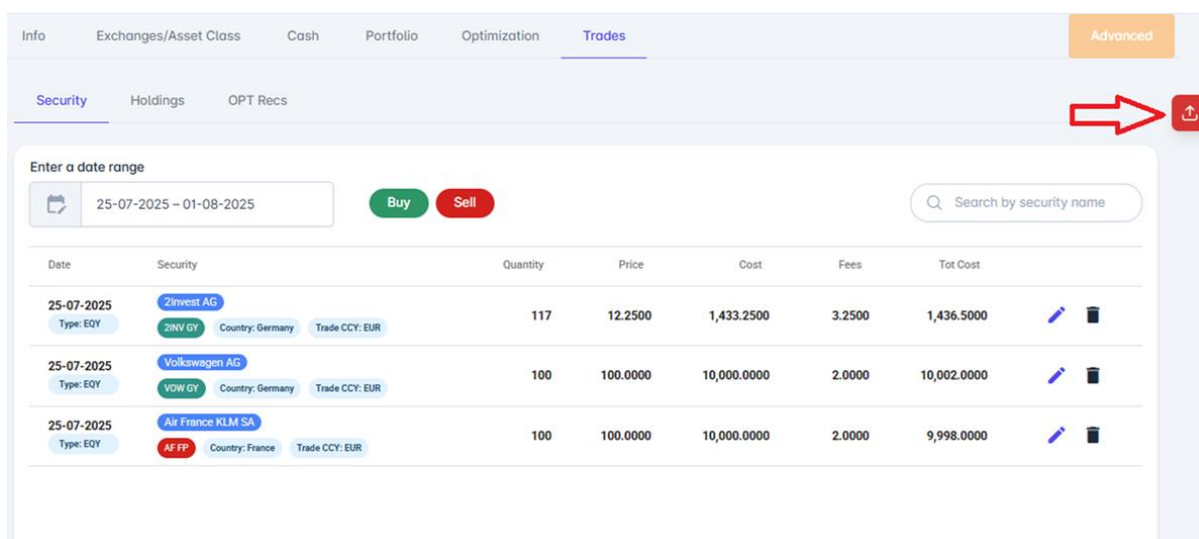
Info Exchanges/Asset Class Cash Portfolio Optimization Trades

Advanced

Security Holdings OPT Recs

Enter a date range

25-07-2025 – 01-08-2025

Buy Sell

Search by security name

| Date | Security | Quantity | Price | Cost | Fees | Tot Cost |
|---|---|---|---|---|---|---|
| 25-07-2025 Type: EQY | 2Invest AG 2INV GY Country: Germany Trade CCY: EUR | 117 | 12.2500 | 1,433.2500 | 3.2500 | 1,436.5000 |
| 25-07-2025 Type: EQY | Volkswagen AG VOW GY Country: Germany Trade CCY: EUR | 100 | 100.0000 | 10,000.0000 | 2.0000 | 10,002.0000 |
| 25-07-2025 Type: EQY | Air France KLM SA AF FP Country: France Trade CCY: EUR | 100 | 100.0000 | 10,000.0000 | 2.0000 | 9,998.0000 |